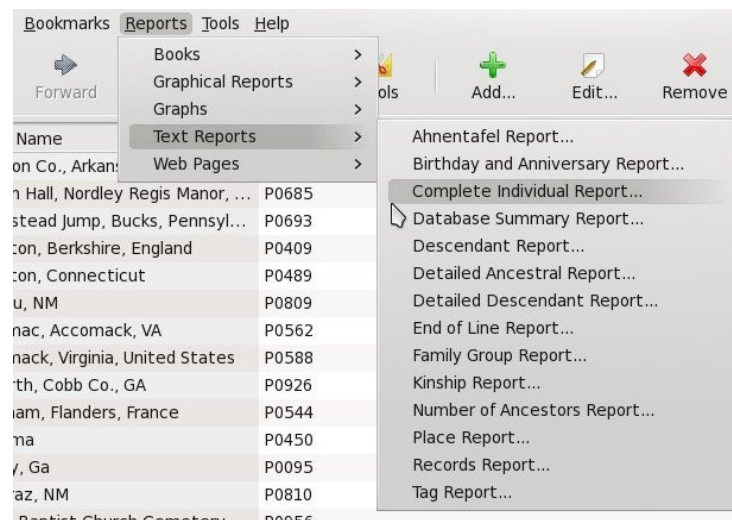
Bookmarks Reports Tools Help

Forward

ols Add... Edit... Remove

Books >
Graphical Reports >
Graphs >
Text Reports >
Web Pages >

Name
on Co., Arkans
n Hall, Nordley Regis Manor, ... P0685
stead Jump, Bucks, Pennsyl... P0693
ton, Berkshire, England P0409
ton, Connecticut P0489
u, NM P0809
nac, Accomack, VA P0562
nack, Virginia, United States P0588
rth, Cobb Co., GA P0926
nam, Flanders, France P0544
ma P0450
, Ga P0095
az, NM P0810
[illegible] P0056

Ahnentafel Report...
Birthday and Anniversary Report...
Complete Individual Report...
Database Summary Report...
Descendant Report...
Detailed Ancestral Report...
Detailed Descendant Report...
End of Line Report...
Family Group Report...
Kinship Report...
Number of Ancestors Report...
Place Report...
Records Report...
Tag Report...